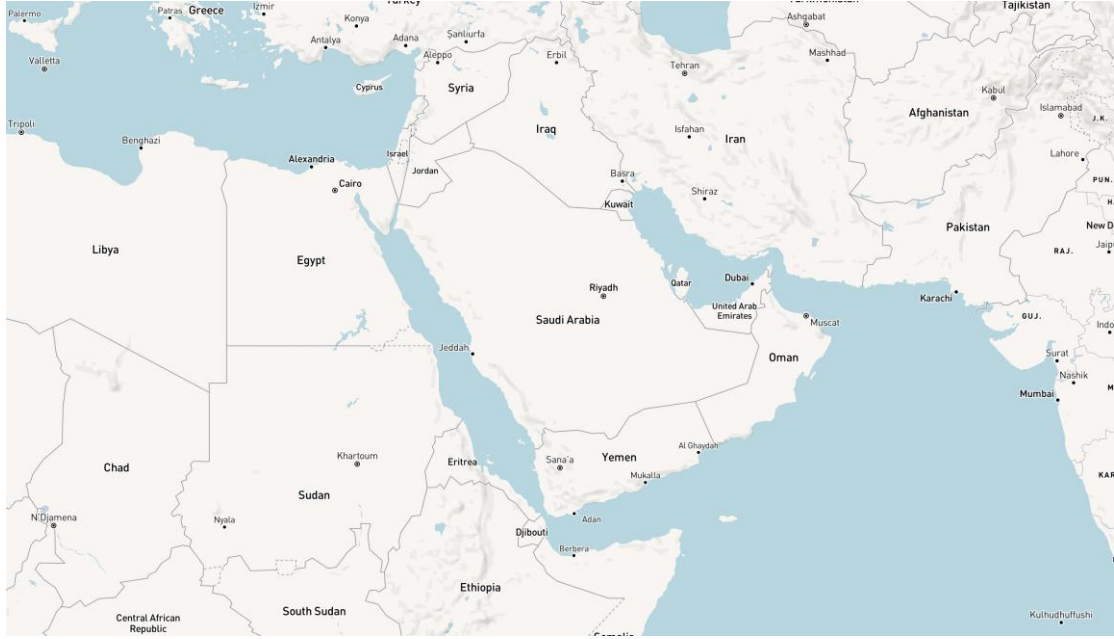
Palermo
Patras
Greece
Izmir
Turkey
Konya
Antalya
Adana
Şanlıurfa
Turkmenistan
Ashgabat
Tajikistan
Valletta
Aleppo
Erbil
Tehran
Mashhad
Cyprus
Syria
Kabul
Islamabad
Tripoli
Iraq
Afghanistan
J.K.
Benghazi
Isfahan
Iran
Israel
Alexandria
Jordan
Lahore
Cairo
Basra
PUN.
Shiraz
Kuwait
Libya
Egypt
Pakistan
New D
RAJ.
Jaipu
Riyadh
Qatar
Dubai
United Arab Emirates
Karachi
Saudi Arabia
Muscat
GUJ.
Indo
Jeddah
Oman
Surat
Nashik
Mumbai
Khartoum
Eritrea
Al Ghaydah
Chad
Sana'a
Yemen
Mukalla
KAR
Sudan
N'Djamena
Nyala
Adan
Djibouti
Berbera
Ethiopia
South Sudan
Central African Republic
Somalia
Kulhudhuffushi